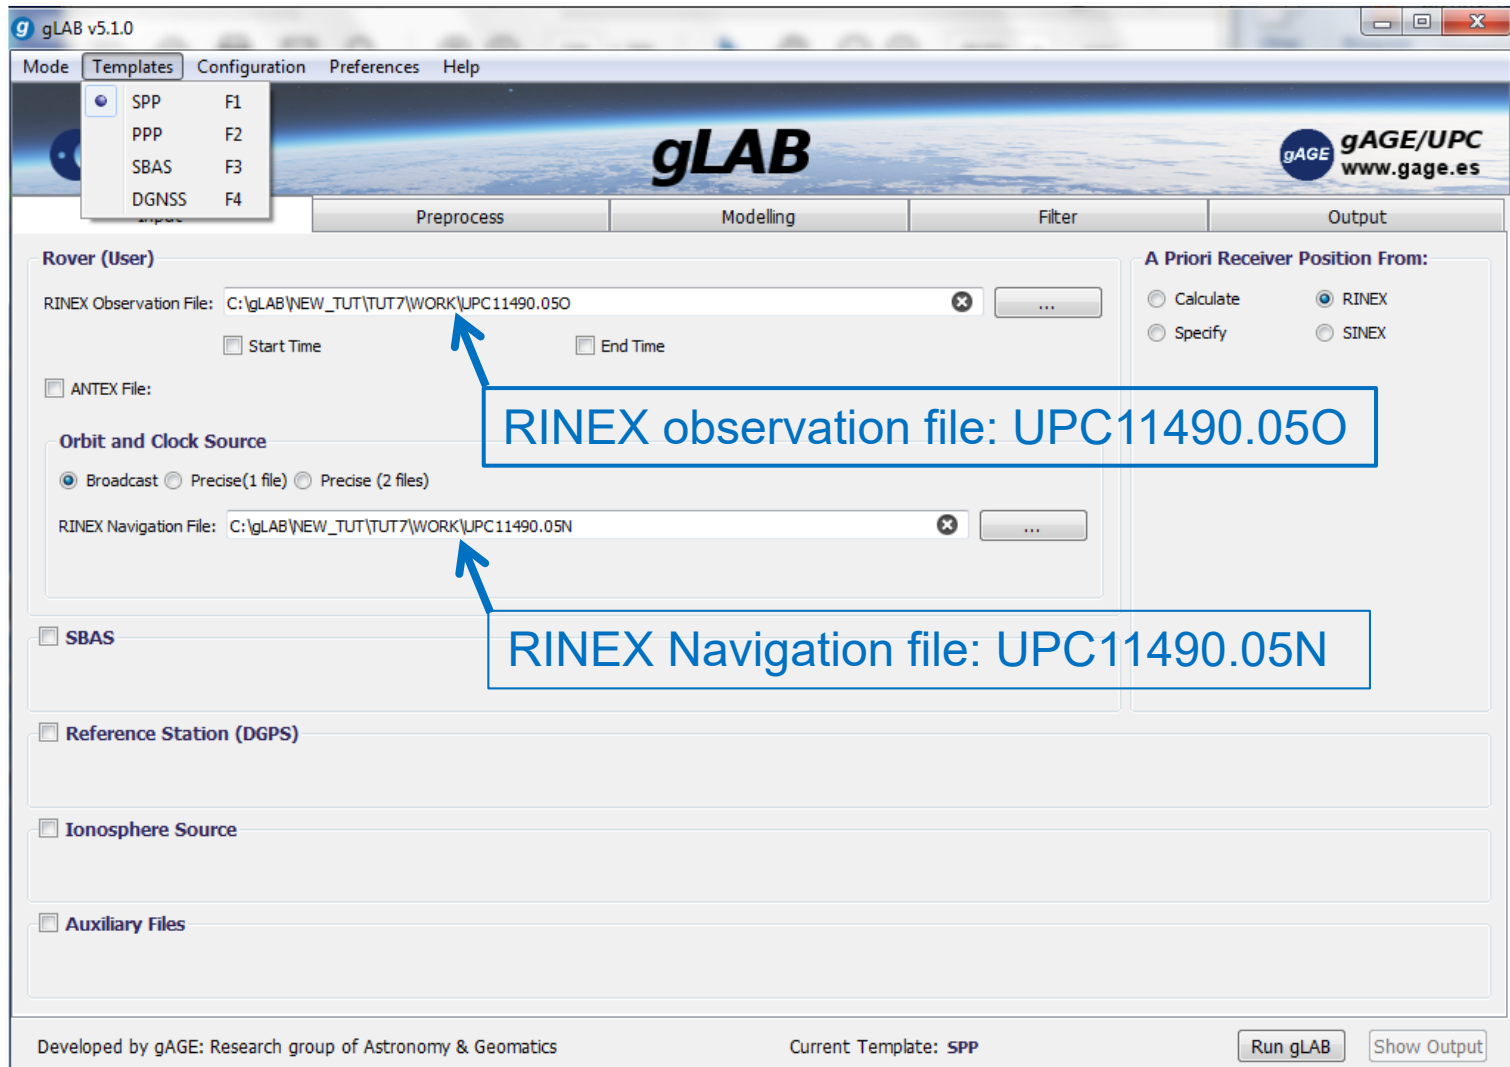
gLAB v5.1.0

Mode Templates Configuration Preferences Help

SPP F1
PPP F2
SBAS F3
DGNSS F4

gLAB

gAGE gAGE/UPC www.gage.es

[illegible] Preprocess Modelling Filter Output

Rover (User)

RINEX Observation File: C:\gLAB\NEW_TUT\TUT7\WORK\UPC11490.05O ...

Start Time End Time

ANTEX File:

Orbit and Clock Source

Broadcast Precise(1 file) Precise (2 files)

RINEX Navigation File: C:\gLAB\NEW_TUT\TUT7\WORK\UPC11490.05N ...

A Priori Receiver Position From:

Calculate RINEX
Specify SINEX

RINEX observation file: UPC11490.05O

RINEX Navigation file: UPC11490.05N

SBAS

Reference Station (DGPS)

Ionosphere Source

Auxiliary Files

Developed by gAGE: Research group of Astronomy & Geomatics Current Template: SPP Run gLAB Show Output